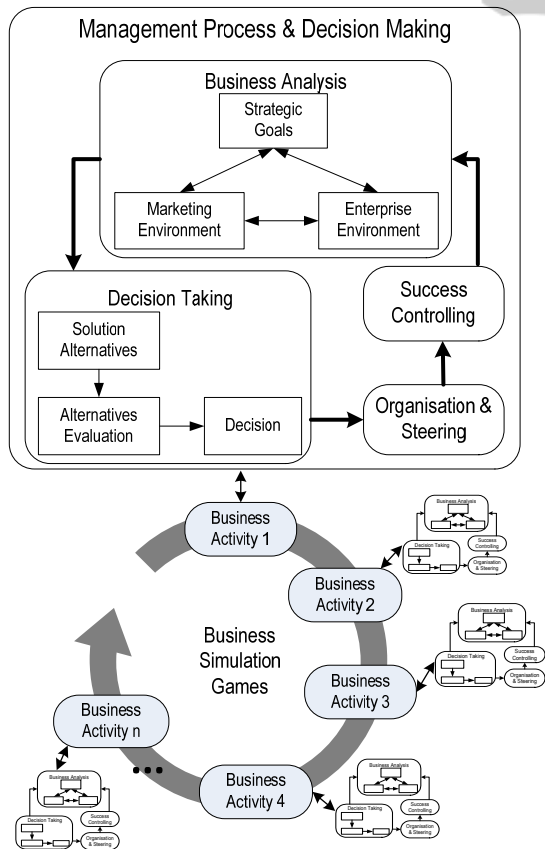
Management Process & Decision Making

Business Analysis

Strategic Goals

Marketing Environment

Enterprise Environment

Decision Taking

Solution Alternatives

Alternatives Evaluation

Decision

Success Controlling

Organisation & Steering

Business Activity 1

Business Analysis
Decision Taking
Success Controlling
Organisation & Steering

Business Activity 2

Business Analysis
Decision Taking
Success Controlling
Organisation & Steering

Business Simulation Games

Business Activity 3

Business Activity n

Business Analysis
Decision Taking
Success Controlling
Organisation & Steering

Business Activity 4

Business Analysis
Decision Taking
Success Controlling
Organisation & Steering